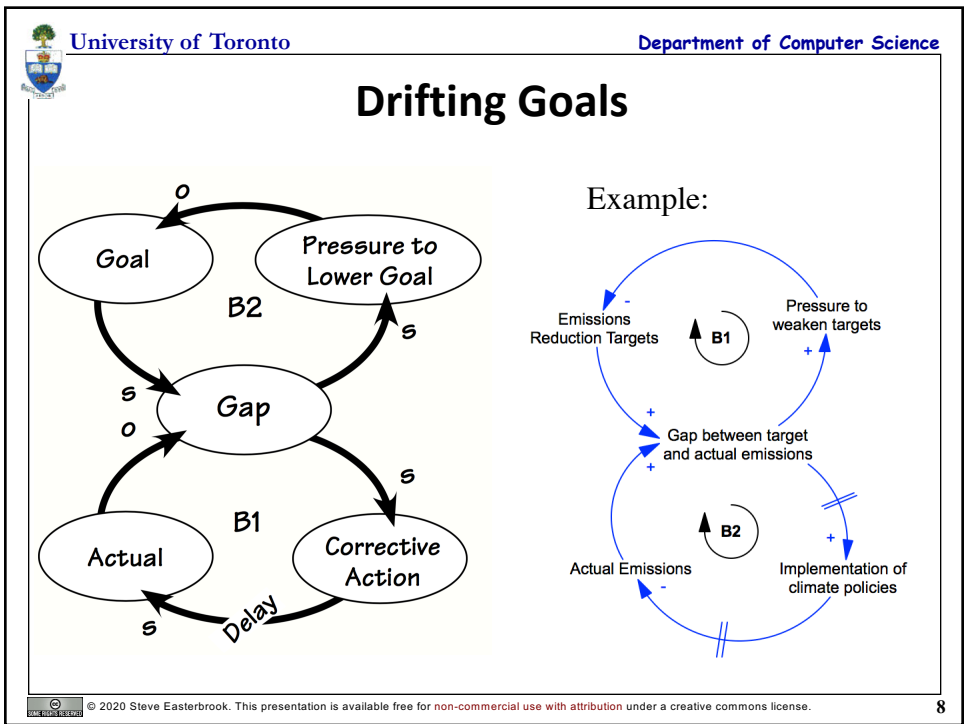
University of Toronto

Department of Computer Science

Drifting Goals

o

Goal

Pressure to Lower Goal

B2

s

s

o

Gap

s

B1

Actual

Corrective Action

s

Delay

Example:

-

Emissions Reduction Targets

B1

Pressure to weaken targets

+

+

Gap between target and actual emissions

+

B2

+

Actual Emissions

-

Implementation of climate policies

© 2020 Steve Easterbrook. This presentation is available free for non-commercial use with attribution under a creative commons license.

8